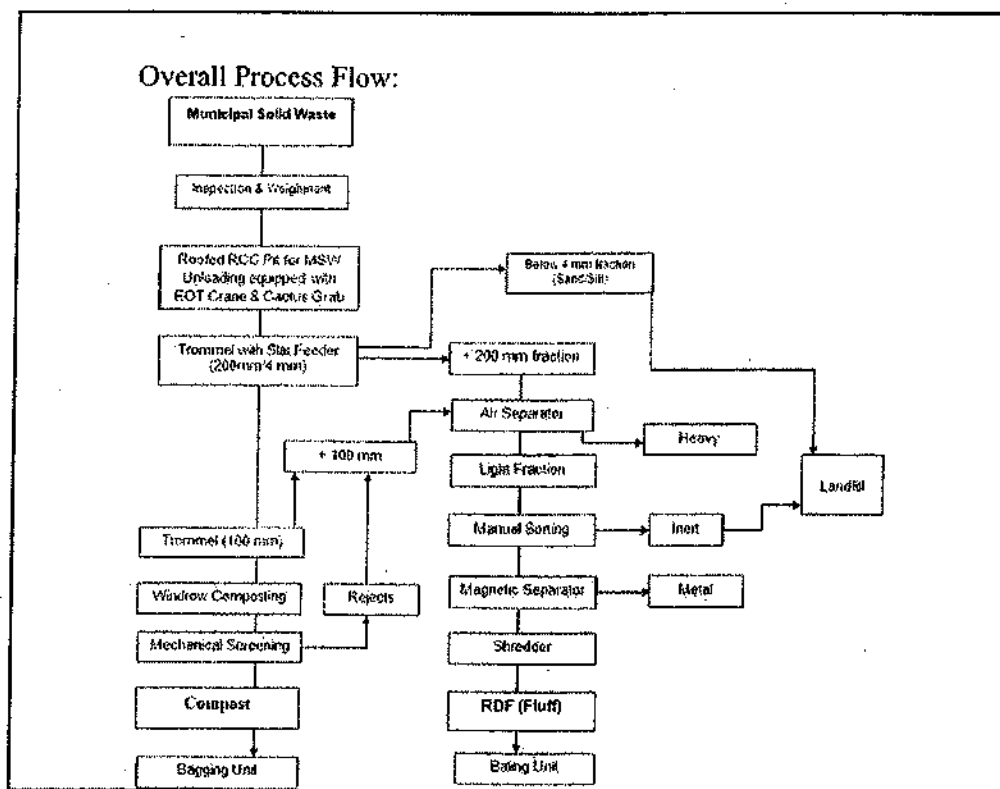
Overall Process Flow:

Municipal Solid Waste

Inspection & Weighment

Roofed RCC Pit for MSW Unloading equipped with EOT Crane & Cactus Grab

Below 4 mm fraction (Sand/Silt)

Trommel with Star Feeder (200mm/4 mm)

+ 200 mm fraction

Air Separator

Heavy

+ 100 mm

Light Fraction

Landfill

Manual Sorting

Inert

Trommel (100 mm)

Windrow Composting

Rejects

Magnetic Separator

Metal

Mechanical Screening

Shredder

Compost

RDF (Fluff)

Bagging Unit

Baling Unit